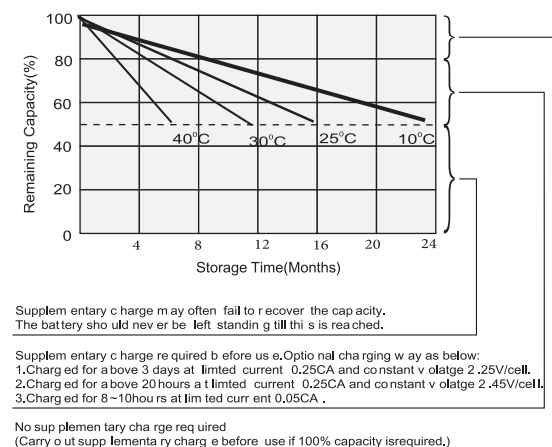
100
80
60
40
20
0
Remaining Capacity(%)
4
8
12
16
20
24
Storage Time(Months)
40°C
30°C
25°C
10°C

Supplem entary c harge m ay often fail to r ecover the cap acity.
The battery sho uld nev er be left standin g till thi s is rea ched.

Supplem entary c harge re quired b efore us e.Optio nal cha rging w ay as below:
1.Charg ed for a bove 3 days at limted current 0.25CA and co nstant v olatge 2 .25V/cell.
2.Charg ed for a bove 20 hours a t limted current 0.25CA and co nstant v olatge 2 .45V/cell.
3.Charg ed for 8~10hou rs at lim ted curr ent 0.05CA .

No sup plemen tary cha rge req uired
(Carry o ut supp lementa ry charg e before use if 100% capacity isrequired.)